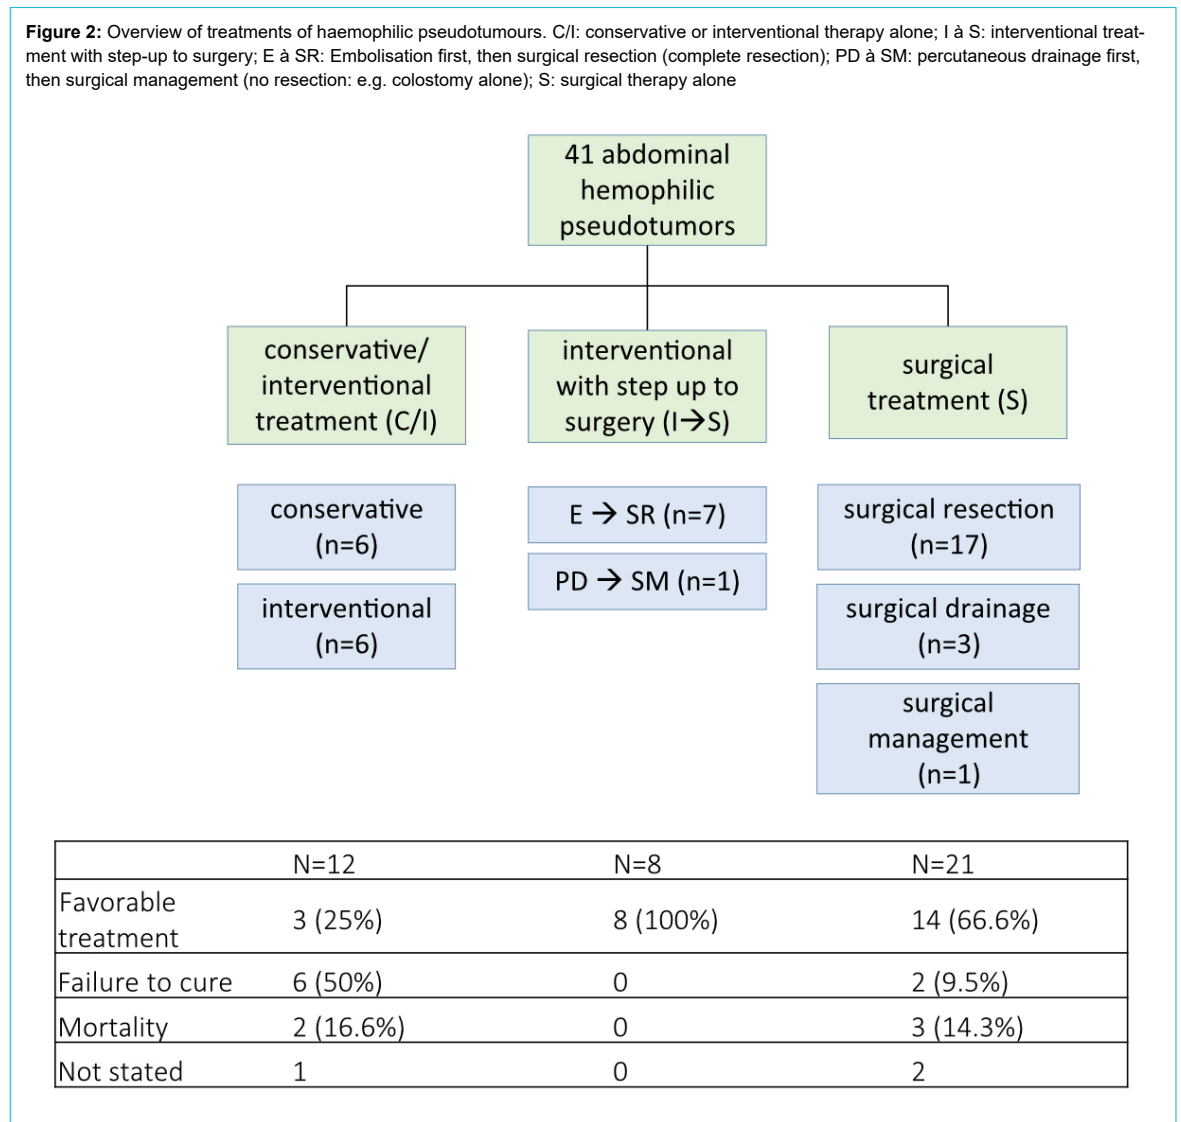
**Figure 2:** Overview of treatments of haemophilic pseudotumours. C/I: conservative or interventional therapy alone; I à S: interventional treatment with step-up to surgery; E à SR: Embolisation first, then surgical resection (complete resection); PD à SM: percutaneous drainage first, then surgical management (no resection: e.g. colostomy alone); S: surgical therapy alone

41 abdominal hemophilic pseudotumors

conservative/ interventional treatment (C/I)

interventional with step up to surgery (I→S)

surgical treatment (S)

conservative (n=6)

interventional (n=6)

E → SR (n=7)

PD → SM (n=1)

surgical resection (n=17)

surgical drainage (n=3)

surgical management (n=1)

| | N=12 | N=8 | N=21 |
|---|---|---|---|
| Favorable treatment | 3 (25%) | 8 (100%) | 14 (66.6%) |
| Failure to cure | 6 (50%) | 0 | 2 (9.5%) |
| Mortality | 2 (16.6%) | 0 | 3 (14.3%) |
| Not stated | 1 | 0 | 2 |